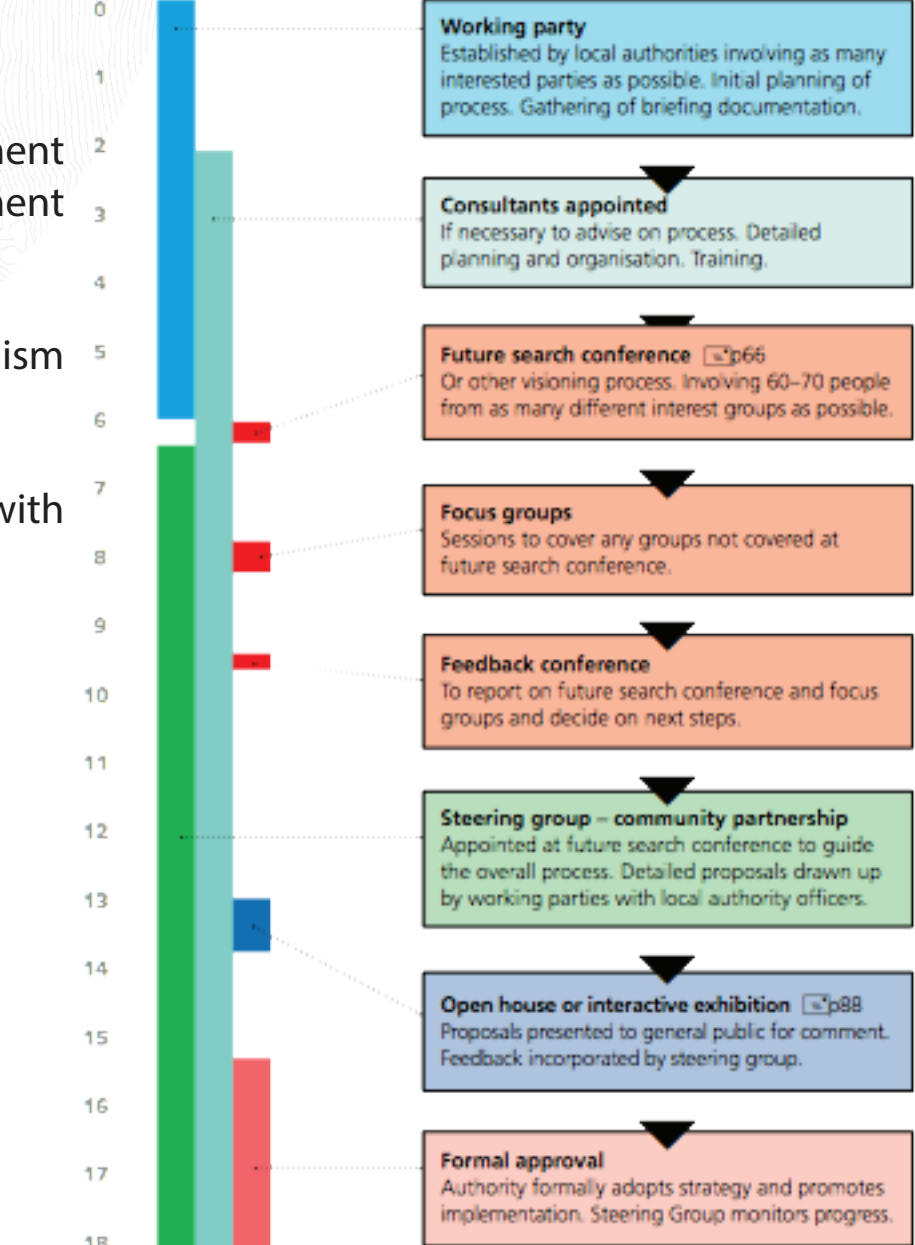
ment
ment

ism

with

0
1
2
3
4
5
6
7
8
9
10
11
12
13
14
15
16
17
18

Working party
Established by local authorities involving as many interested parties as possible. Initial planning of process. Gathering of briefing documentation.

Consultants appointed
If necessary to advise on process. Detailed planning and organisation. Training.

Future search conference p66
Or other visioning process. Involving 60–70 people from as many different interest groups as possible.

Focus groups
Sessions to cover any groups not covered at future search conference.

Feedback conference
To report on future search conference and focus groups and decide on next steps.

Steering group – community partnership
Appointed at future search conference to guide the overall process. Detailed proposals drawn up by working parties with local authority officers.

Open house or interactive exhibition p88
Proposals presented to general public for comment. Feedback incorporated by steering group.

Formal approval
Authority formally adopts strategy and promotes implementation. Steering Group monitors progress.